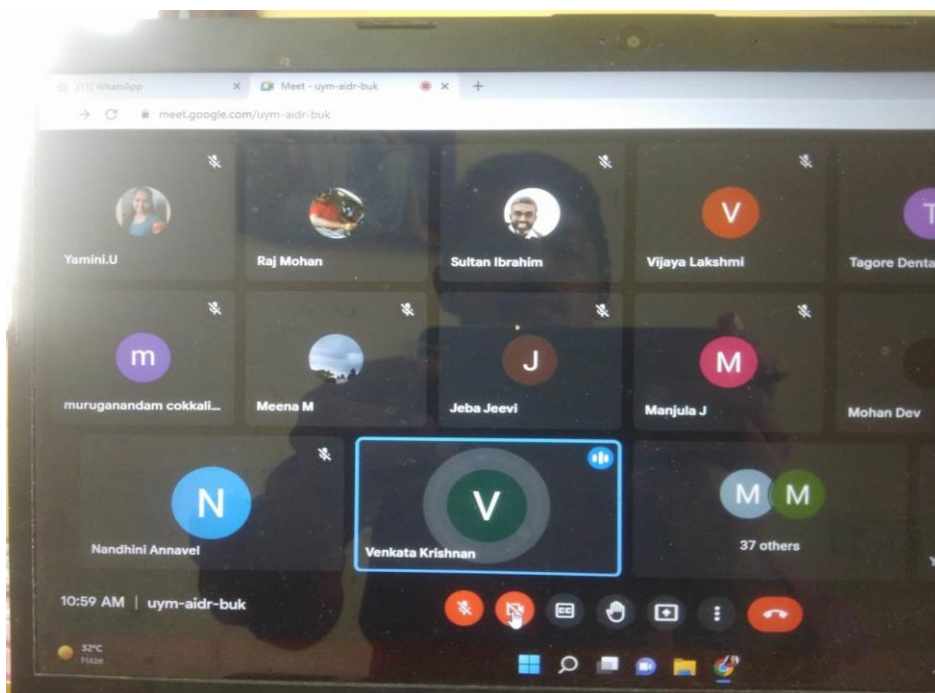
(11) WhatsApp
Meet - uym-aidr-buk
meet.google.com/uym-aidr-buk

Yamini.U
Raj Mohan
Sultan Ibrahim
V
Vijaya Lakshmi
T
Tagore Denta
m
muruganandam cokkali...
Meena M
J
Jeba Jeevi
M
Manjula J
Mohan Dev
N
Nandhini Annavel
V
Venkata Krishnan
M M
37 others

10:59 AM | uym-aidr-buk

32°C
Haze